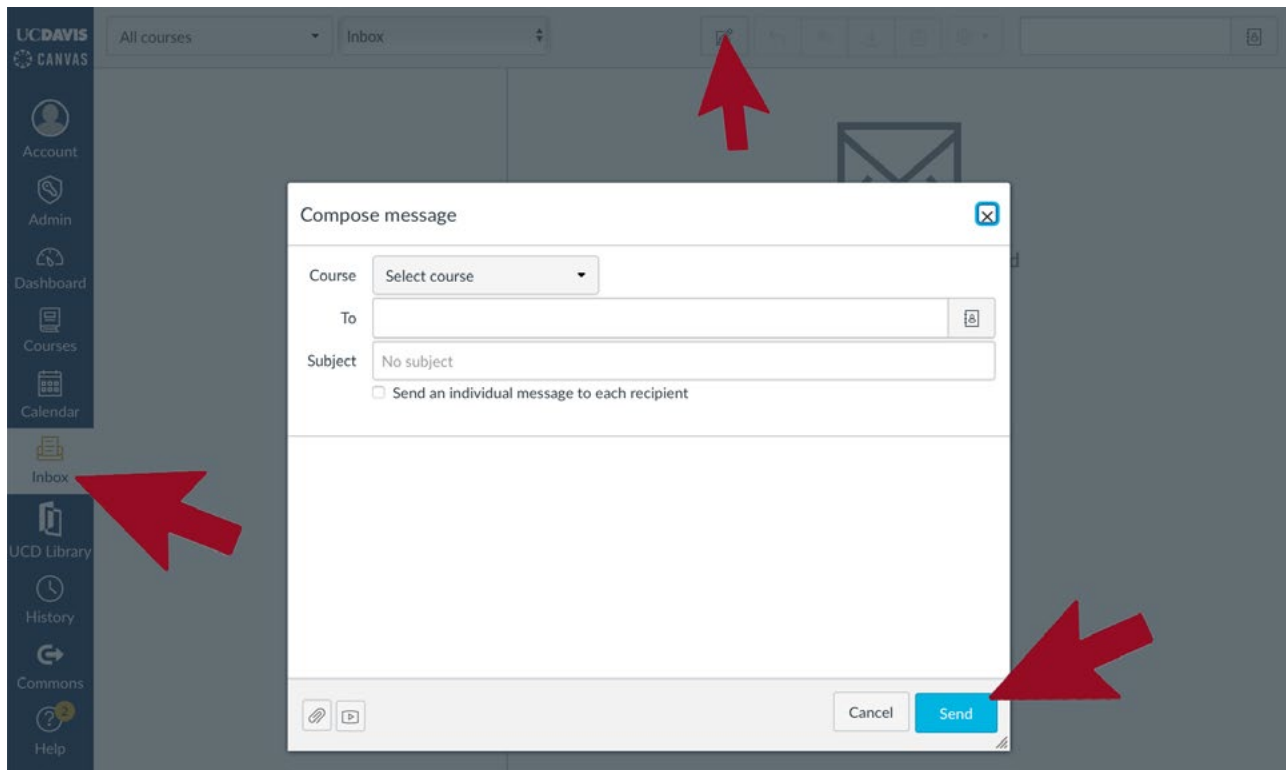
UCDAVIS
CANVAS

Account
Admin
Dashboard
Courses
Calendar
Inbox
UCD Library
History
Commons
2
Help

All courses
Inbox

Compose message

Course
Select course
To
Subject
No subject
Send an individual message to each recipient

Cancel
Send